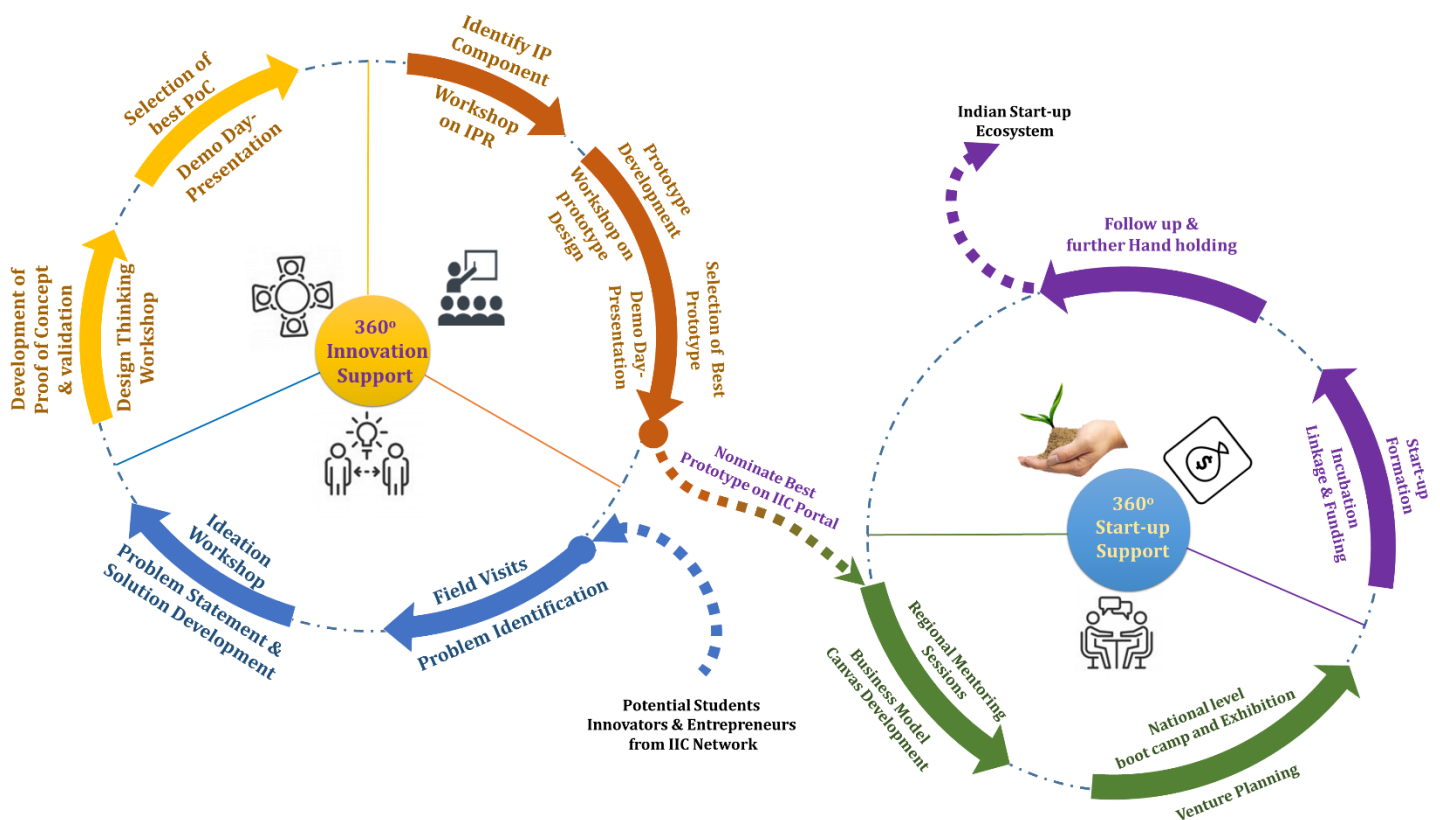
Selection of best PoC

Demo Day-Presentation

Identify IP Component

Workshop on IPR

Prototype Development

Workshop on prototype Design

Selection of Best Prototype

Demo Day-Presentation

Development of Proof of Concept & validation

Design Thinking Workshop

$360^o$ Innovation Support

Ideation Workshop

Problem Statement & Solution Development

Field Visits

Problem Identification

Potential Students Innovators & Entrepreneurs from IIC Network

Nominate Best Prototype on IIC Portal

Indian Start-up Ecosystem

Follow up & further Hand holding

Start-up Formation

Incubation Linkage & Funding

$360^o$ Start-up Support

Regional Mentoring Sessions

Business Model Canvas Development

National level boot camp and Exhibition

Venture Planning